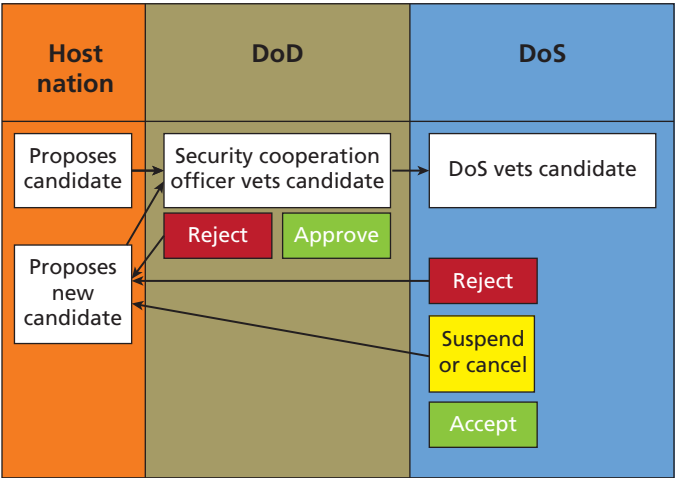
| Host nation | DoD | DoS |
|---|---|---|
| Proposes candidate | Security cooperation officer vets candidate | DoS vets candidate |
| Proposes new candidate | Reject | Approve | Reject |
| | | Suspend or cancel |
| | | Accept |